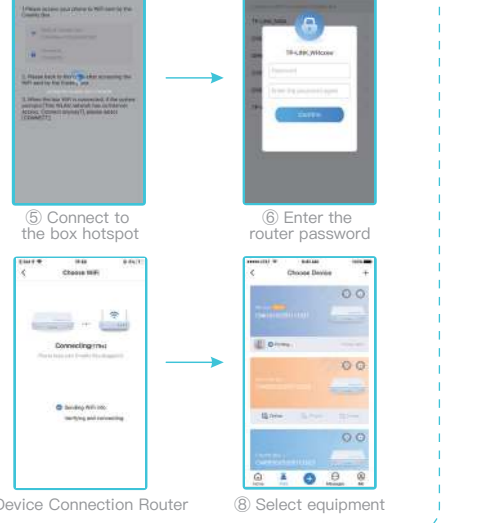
1.Please access your phone to WiFi sent by the Cowin box

2. Please back to the APP after accessing the WiFi sent by the Cowin box

3. When the box WiFi is connected, if the system prompts [This WLAN network has no Internet access. Connect anyway?], please select [CONNECT].

TP-LINK_WMcose

Password

Enter the password again

Confirm

⑤ Connect to the box hotspot

⑥ Enter the router password

Choose WiFi

Connecting (75%)

Sending WiFi info

Verifying and connecting

Device Connection Router

Choose Device

Printing...

Online

⑧ Select equipment